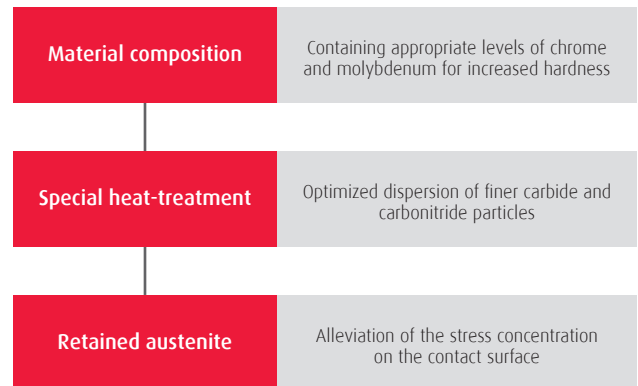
Material composition

Containing appropriate levels of chrome and molybdenum for increased hardness

Special heat-treatment

Optimized dispersion of finer carbide and carbonitride particles

Retained austenite

Alleviation of the stress concentration on the contact surface